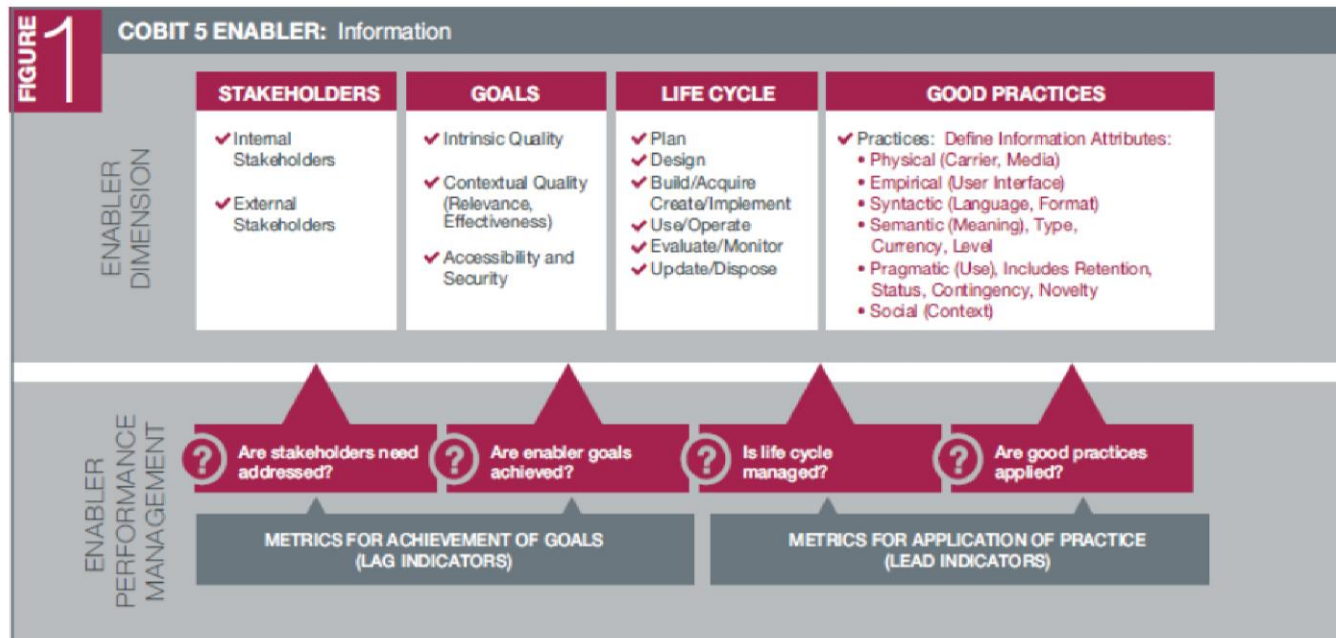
FIGURE 1

COBIT 5 ENABLER: Information

ENABLER DIMENSION

STAKEHOLDERS

✔ Internal Stakeholders

✔ External Stakeholders

GOALS

✔ Intrinsic Quality

✔ Contextual Quality (Relevance, Effectiveness)

✔ Accessibility and Security

LIFE CYCLE

✔ Plan
✔ Design
✔ Build/Acquire Create/Implement
✔ Use/Operate
✔ Evaluate/Monitor
✔ Update/Dispose

GOOD PRACTICES

✔ Practices: Define Information Attributes:
• Physical (Carrier, Media)
• Empirical (User Interface)
• Syntactic (Language, Format)
• Semantic (Meaning), Type, Currency, Level
• Pragmatic (Use), Includes Retention, Status, Contingency, Novelty
• Social (Context)

ENABLER PERFORMANCE MANAGEMENT

? Are stakeholders need addressed?

? Are enabler goals achieved?

? Is life cycle managed?

? Are good practices applied?

METRICS FOR ACHIEVEMENT OF GOALS (LAG INDICATORS)

METRICS FOR APPLICATION OF PRACTICE (LEAD INDICATORS)